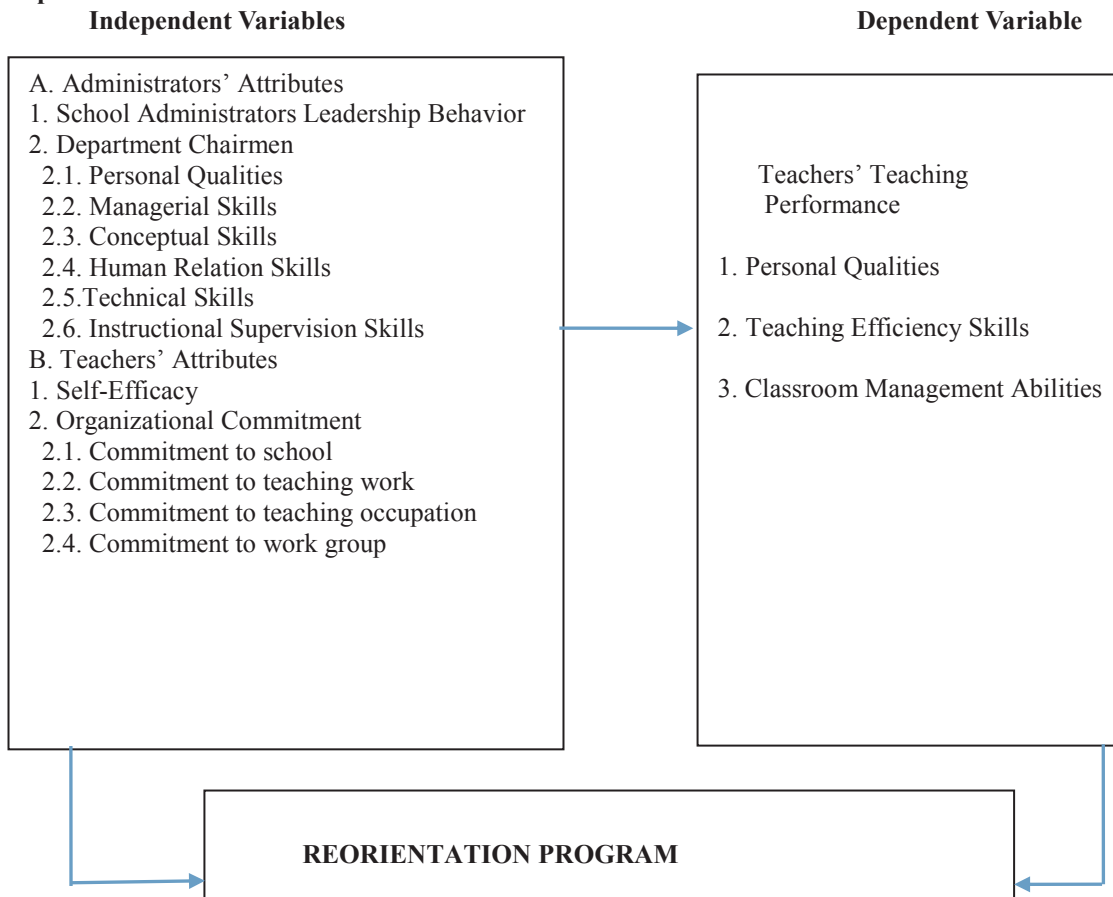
Independent Variables

Dependent Variable

A. Administrators' Attributes
1. School Administrators Leadership Behavior
2. Department Chairmen
2.1. Personal Qualities
2.2. Managerial Skills
2.3. Conceptual Skills
2.4. Human Relation Skills
2.5.Technical Skills
2.6. Instructional Supervision Skills
B. Teachers' Attributes
1. Self-Efficacy
2. Organizational Commitment
2.1. Commitment to school
2.2. Commitment to teaching work
2.3. Commitment to teaching occupation
2.4. Commitment to work group

Teachers' Teaching Performance

1. Personal Qualities

2. Teaching Efficiency Skills

3. Classroom Management Abilities

REORIENTATION PROGRAM